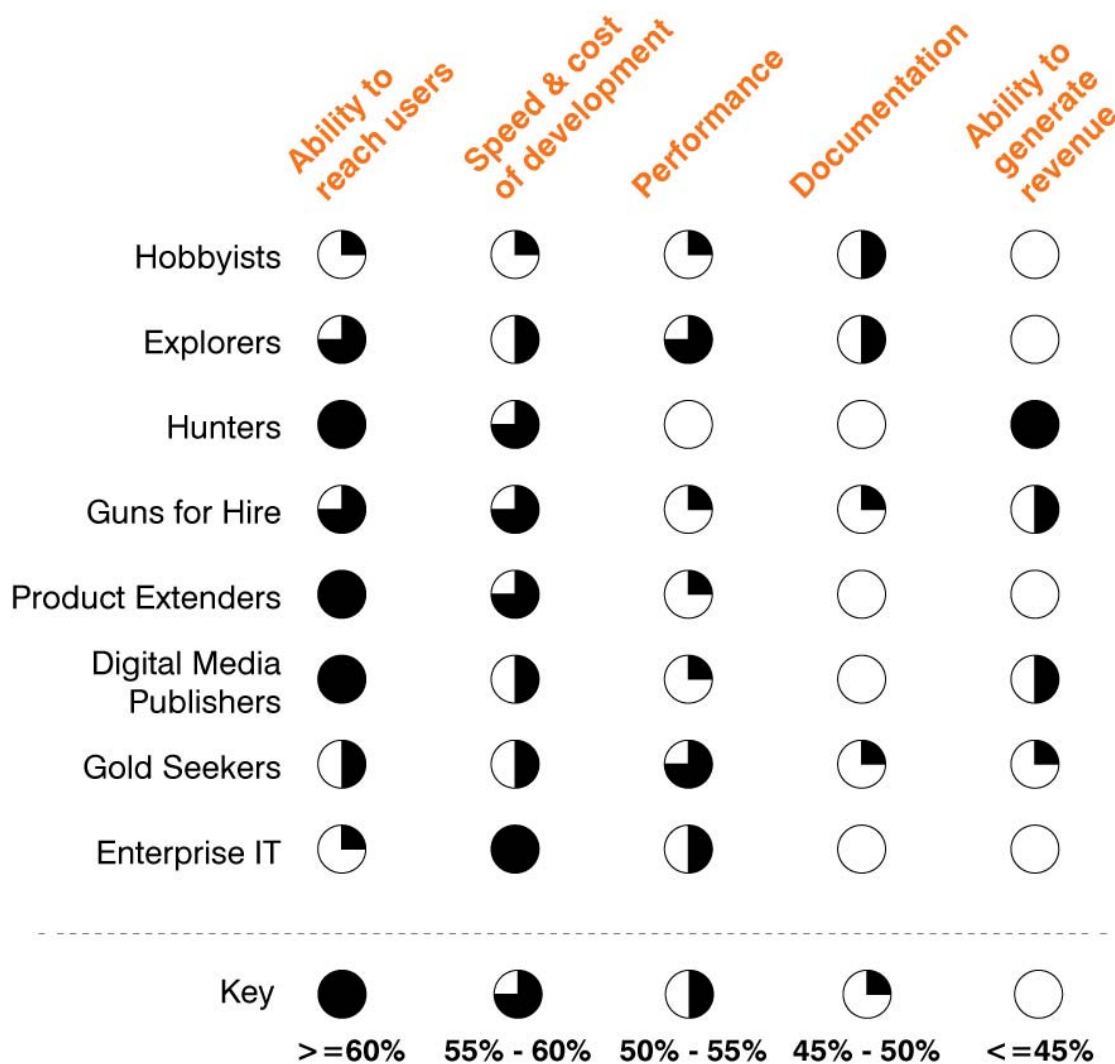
| | Ability to reach users | Speed & cost of development | Performance | Documentation | Ability to generate revenue |
|---|---|---|---|---|---|
| Hobbyists | | | | | |
| Explorers | | | | | |
| Hunters | | | | | |
| Guns for Hire | | | | | |
| Product Extenders | | | | | |
| Digital Media Publishers | | | | | |
| Gold Seekers | | | | | |
| Enterprise IT | | | | | |

Key

>=60% 55% - 60% 50% - 55% 45% - 50% <=45%